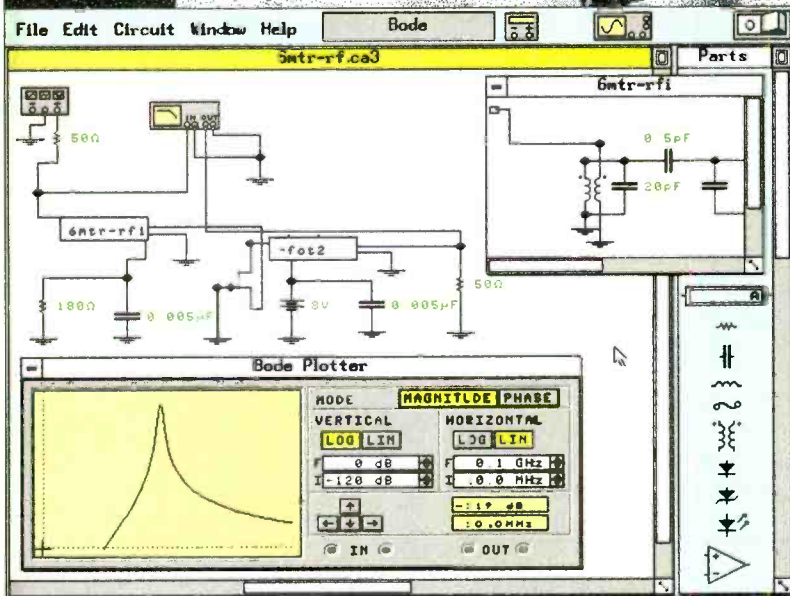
File Edit Circuit Window Help

Bode

6mtr-rf.ca3

Parts

6mtr-rfi

0 5pF

20pF

50Ω

IN OUT

6mtr-rfi

-fot2

180Ω

0 005μF

3V

0 005μF

50Ω

A

Bode Plotter

MODE

MAGNITUDE

PHASE

VERTICAL

LOG

LIN

HORIZONTAL

LOG

LIN

F 0 dB

I -120 dB

F 0 1 GHz

I .0 0 MHz

-:19 dB

:0.0MHz

IN

OUT